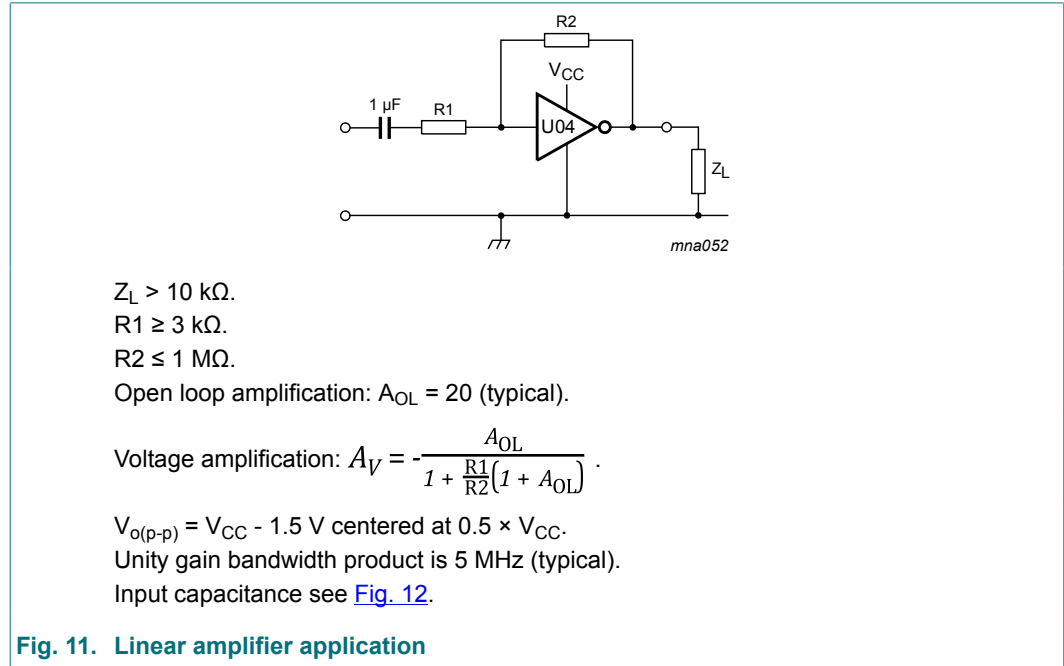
R2
$V_{CC}$
1 μF
R1
U04
$Z_L$
mna052

$Z_L$ > 10 kΩ.
R1 ≥ 3 kΩ.
R2 ≤ 1 MΩ.
Open loop amplification: $A_{OL}$ = 20 (typical).

Voltage amplification: $A_V = -\frac{A_{OL}}{1 + \frac{R1}{R2}(1 + A_{OL})}$ .

$V_{o(p-p)} = V_{CC}$ - 1.5 V centered at 0.5 × $V_{CC}$.
Unity gain bandwidth product is 5 MHz (typical).
Input capacitance see Fig. 12.

Fig. 11. Linear amplifier application